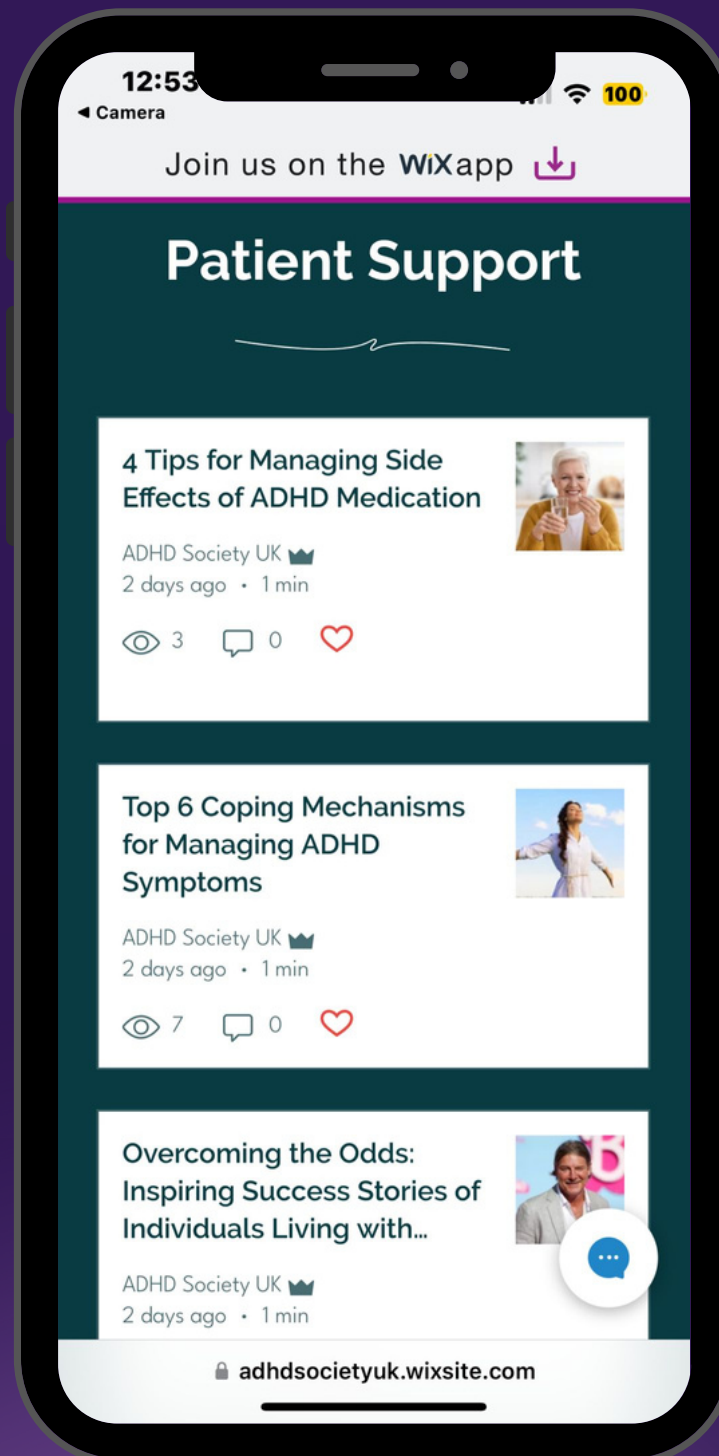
12:53
◂ Camera
100

Join us on the WiXapp

Patient Support

4 Tips for Managing Side Effects of ADHD Medication

ADHD Society UK
2 days ago · 1 min

3 0

Top 6 Coping Mechanisms for Managing ADHD Symptoms

ADHD Society UK
2 days ago · 1 min

7 0

Overcoming the Odds: Inspiring Success Stories of Individuals Living with...

ADHD Society UK
2 days ago · 1 min

adhdsocietyuk.wixsite.com